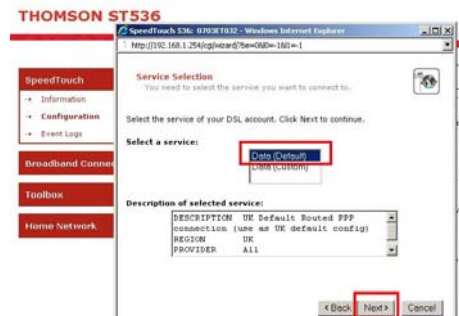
THOMSON ST536

SpeedTouch 536: 0703ET032 - Windows Internet Explorer

http://192.168.1.254/cgi/wizard/?be=0&l0=1&l1=-1

SpeedTouch

Information

Configuration

Event Logs

Broadband Conne

Toolbox

Home Network

Service Selection

You need to select the service you want to connect to.

Select the service of your DSL account. Click Next to continue.

Select a service:

Data (Default)

Data (Custom)

Description of selected service:

DESCRIPTION UK Default Routed PPP connection (use as UK default config)
REGION UK
PROVIDER All

< Back Next > Cancel